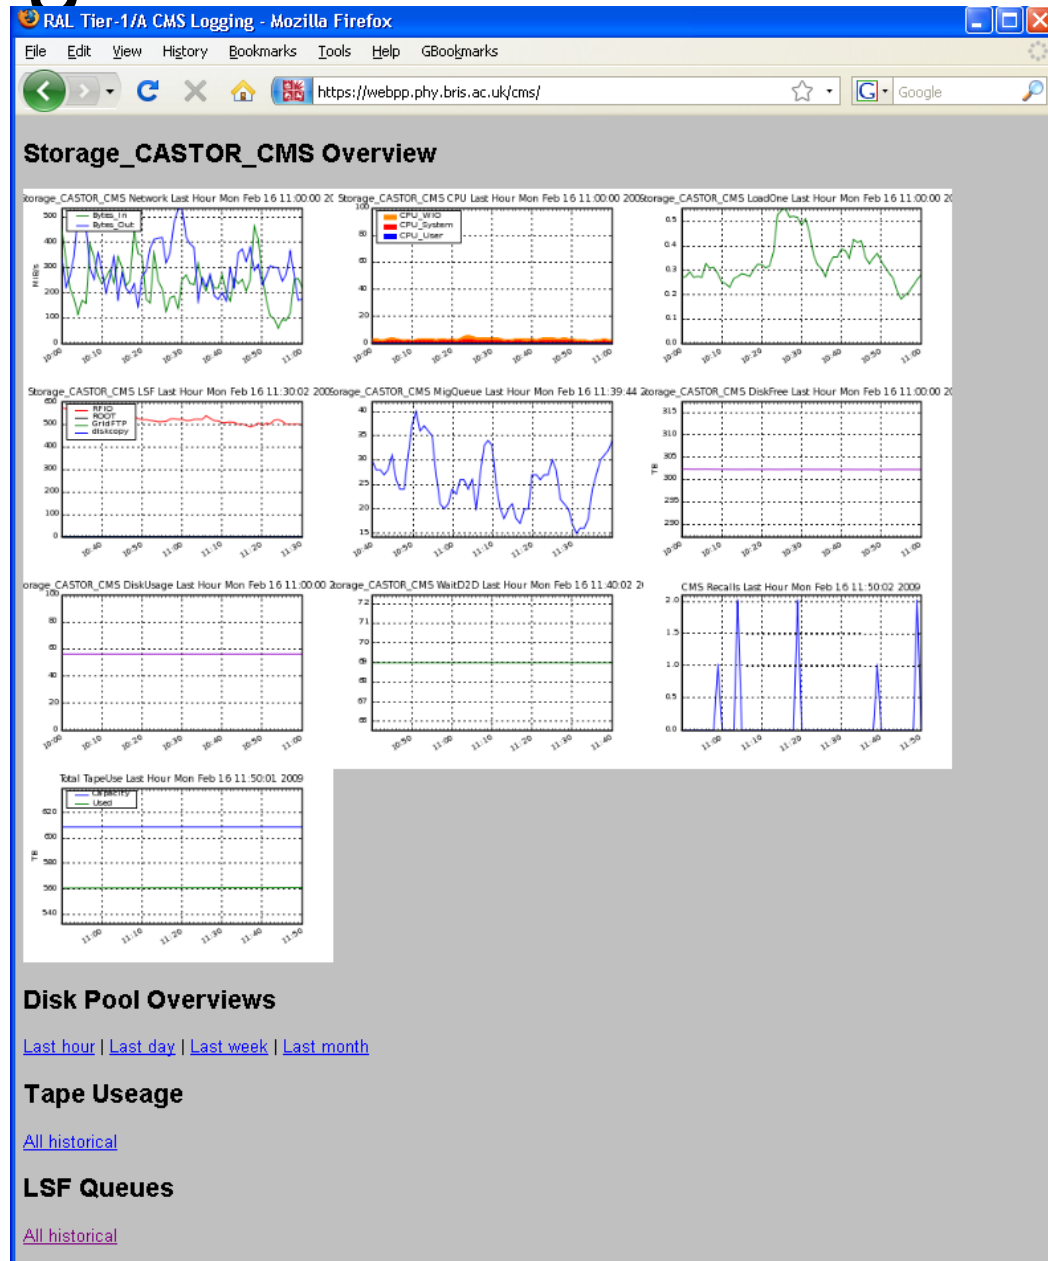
RAL Tier-1/A CMS Logging - Mozilla Firefox

File Edit View History Bookmarks Tools Help GBookmarks

https://webpp.phy.bris.ac.uk/cms/

Google

Storage_CASTOR_CMS Overview

torage_CASTOR_CMS Network Last Hour Mon Feb 16 11:00:00 2(

Bytes_In
Bytes_Out

MiB/s

500 400 300 200 100

10:00 10:10 10:20 10:30 10:40 10:50 11:00

Storage_CASTOR_CMS CPU Last Hour Mon Feb 16 11:00:00 200

CPU_WIO
CPU_System
CPU_User

100 80 60 40 20 0

10:00 10:10 10:20 10:30 10:40 10:50 11:00

torage_CASTOR_CMS LoadOne Last Hour Mon Feb 16 11:00:00 2(

0.5 0.4 0.3 0.2 0.1 0.0

10:00 10:10 10:20 10:30 10:40 10:50 11:00

Storage_CASTOR_CMS LSF Last Hour Mon Feb 16 11:30:02 200

RFIO
ROOT
GridFTP
diskcopy

600 500 400 300 200 100 0

10:40 10:50 11:00 11:10 11:20 11:30

torage_CASTOR_CMS MigQueue Last Hour Mon Feb 16 11:39:44 2

40 35 30 25 20 15

10:40 10:50 11:00 11:10 11:20 11:30

torage_CASTOR_CMS DiskFree Last Hour Mon Feb 16 11:00:00 2(

TB

315 310 305 300 295 290

10:00 10:10 10:20 10:30 10:40 10:50 11:00

orage_CASTOR_CMS DiskUsage Last Hour Mon Feb 16 11:00:00

100 80 60 40 20 0

10:00 10:10 10:20 10:30 10:40 10:50 11:00

torage_CASTOR_CMS WaitD2D Last Hour Mon Feb 16 11:40:02 2(

72 71 70 69 68 67 66

10:50 11:00 11:10 11:20 11:30 11:40

CMS Recalls Last Hour Mon Feb 16 11:50:02 2009

2.0 1.5 1.0 0.5 0.0

11:00 11:10 11:20 11:30 11:40 11:50

Total TapeUse Last Hour Mon Feb 16 11:50:01 2009

Capacity
Used

TB

620 600 580 560 540

11:00 11:10 11:20 11:30 11:40 11:50

Disk Pool Overviews

Last hour | Last day | Last week | Last month

Tape Useage

All historical

LSF Queues

All historical